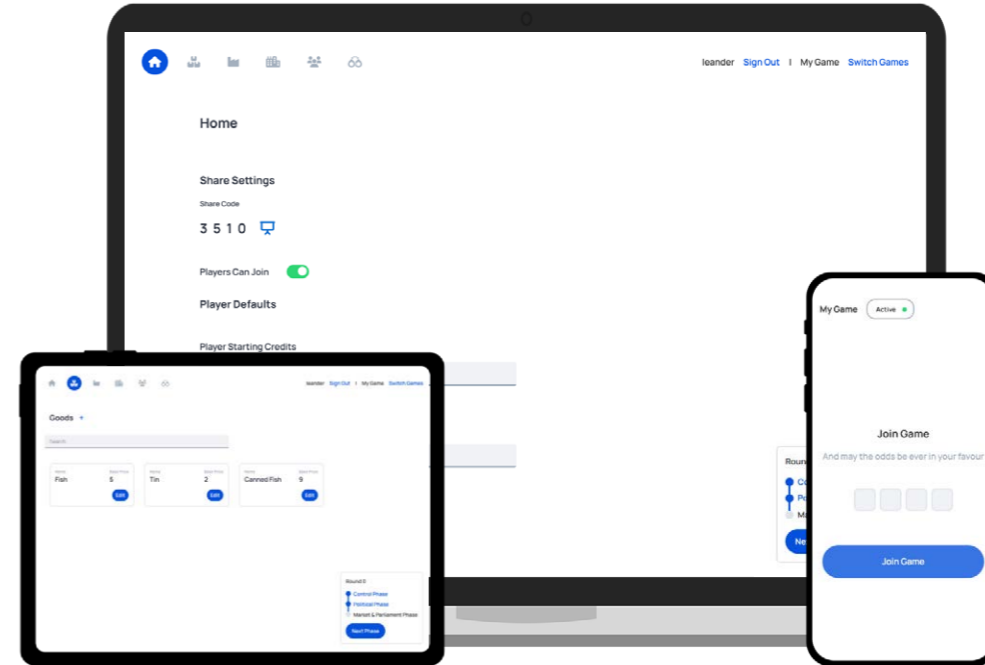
leander Sign Out | My Game Switch Games

Home

Share Settings

Share Code

3 5 1 0

Players Can Join

Player Defaults

Player Starting Credits

leander Sign Out | My Game Switch Games

Goods +

Search

| Name Fish | Base Price 5 | Edit |
|---|---|---|
| Name Tin | Base Price 2 | Edit |
| Name Canned Fish | Base Price 9 | Edit |

Round 0

Control Phase

Political Phase

Market & Parliament Phase

Next Phase

Roun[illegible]

Co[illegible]

Po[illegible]

M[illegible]

Ne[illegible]

My Game Active

Join Game

And may the odds be ever in your favour

Join Game